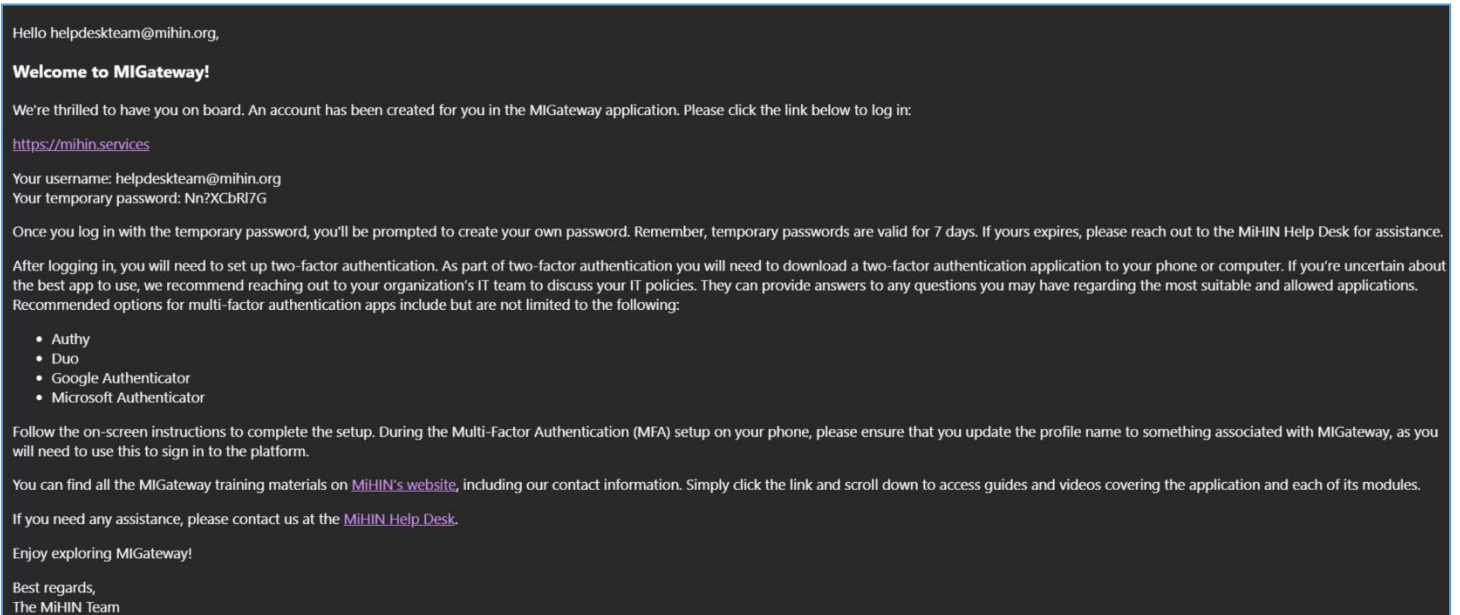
Hello helpdeskteam@mihin.org,

**Welcome to MIGateway!**

We're thrilled to have you on board. An account has been created for you in the MIGateway application. Please click the link below to log in:

https://mihin.services

Your username: helpdeskteam@mihin.org
Your temporary password: Nn?XCbRl7G

Once you log in with the temporary password, you'll be prompted to create your own password. Remember, temporary passwords are valid for 7 days. If yours expires, please reach out to the MiHIN Help Desk for assistance.

After logging in, you will need to set up two-factor authentication. As part of two-factor authentication you will need to download a two-factor authentication application to your phone or computer. If you're uncertain about the best app to use, we recommend reaching out to your organization's IT team to discuss your IT policies. They can provide answers to any questions you may have regarding the most suitable and allowed applications. Recommended options for multi-factor authentication apps include but are not limited to the following:

- Authy
- Duo
- Google Authenticator
- Microsoft Authenticator

Follow the on-screen instructions to complete the setup. During the Multi-Factor Authentication (MFA) setup on your phone, please ensure that you update the profile name to something associated with MIGateway, as you will need to use this to sign in to the platform.

You can find all the MIGateway training materials on MiHIN's website, including our contact information. Simply click the link and scroll down to access guides and videos covering the application and each of its modules.

If you need any assistance, please contact us at the MiHIN Help Desk.

Enjoy exploring MIGateway!

Best regards,
The MiHIN Team